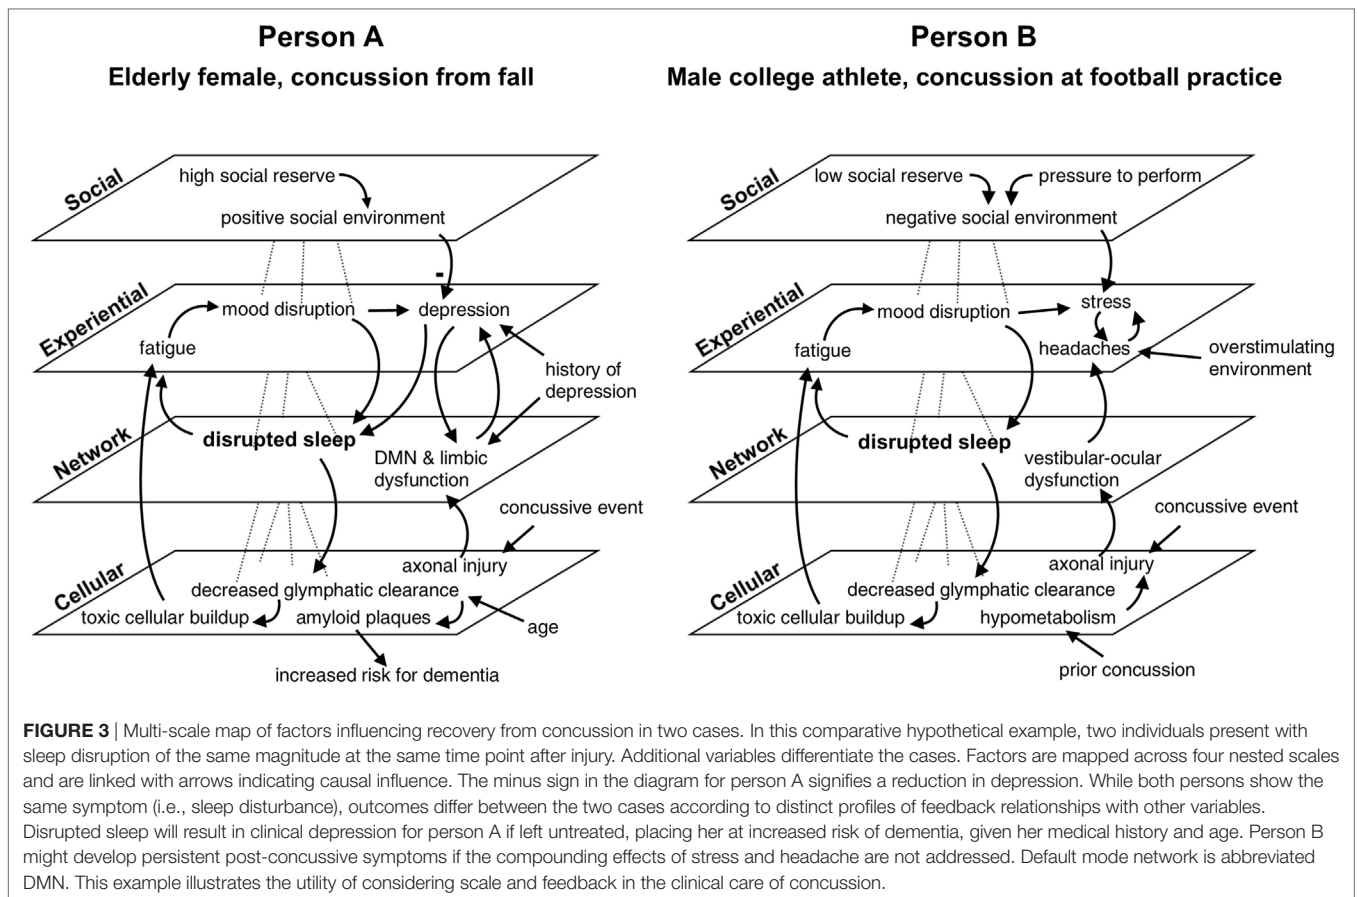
Person A
Elderly female, concussion from fall

Social
high social reserve
positive social environment
-
Experiential
mood disruption
depression
fatigue
history of depression
Network
disrupted sleep
DMN & limbic dysfunction
concussive event
Cellular
axonal injury
decreased glymphatic clearance
toxic cellular buildup
amyloid plaques
age
increased risk for dementia

Person B
Male college athlete, concussion at football practice

Social
low social reserve
pressure to perform
negative social environment
Experiential
mood disruption
stress
fatigue
headaches
overstimulating environment
Network
disrupted sleep
vestibular-ocular dysfunction
concussive event
Cellular
axonal injury
decreased glymphatic clearance
toxic cellular buildup
hypometabolism
prior concussion

FIGURE 3 | Multi-scale map of factors influencing recovery from concussion in two cases. In this comparative hypothetical example, two individuals present with sleep disruption of the same magnitude at the same time point after injury. Additional variables differentiate the cases. Factors are mapped across four nested scales and are linked with arrows indicating causal influence. The minus sign in the diagram for person A signifies a reduction in depression. While both persons show the same symptom (i.e., sleep disturbance), outcomes differ between the two cases according to distinct profiles of feedback relationships with other variables. Disrupted sleep will result in clinical depression for person A if left untreated, placing her at increased risk of dementia, given her medical history and age. Person B might develop persistent post-concussive symptoms if the compounding effects of stress and headache are not addressed. Default mode network is abbreviated DMN. This example illustrates the utility of considering scale and feedback in the clinical care of concussion.